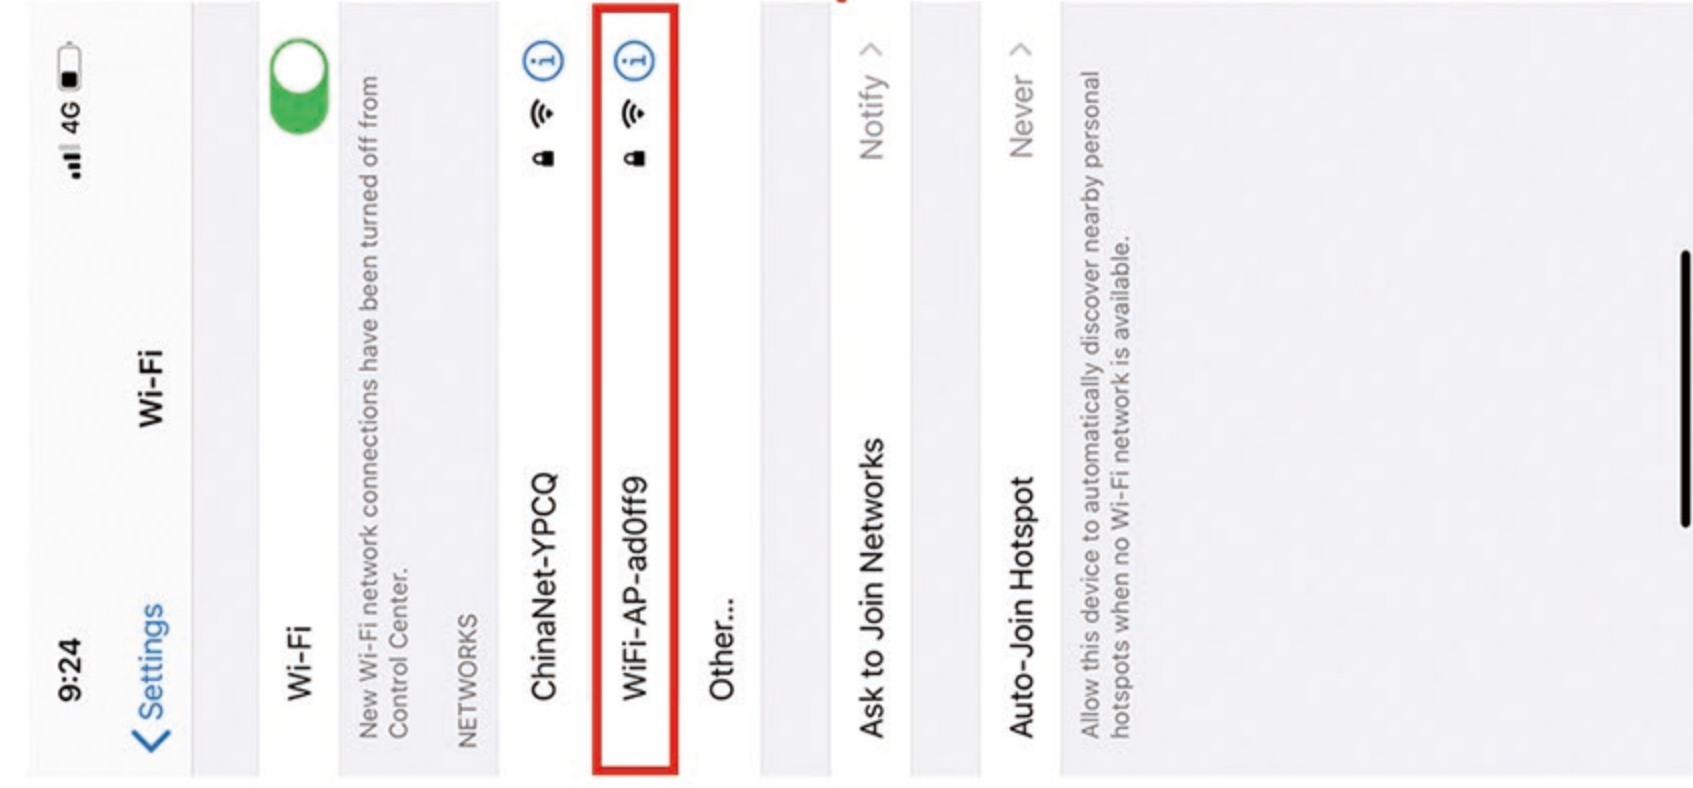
9:24
4G

Settings
Wi-Fi

Wi-Fi

New Wi-Fi network connections have been turned off from Control Center.

NETWORKS

ChinaNet-YPCQ

WiFi-AP-ad0ff9

Other...

Ask to Join Networks
Notify >

Auto-Join Hotspot
Never >

Allow this device to automatically discover nearby personal hotspots when no Wi-Fi network is available.